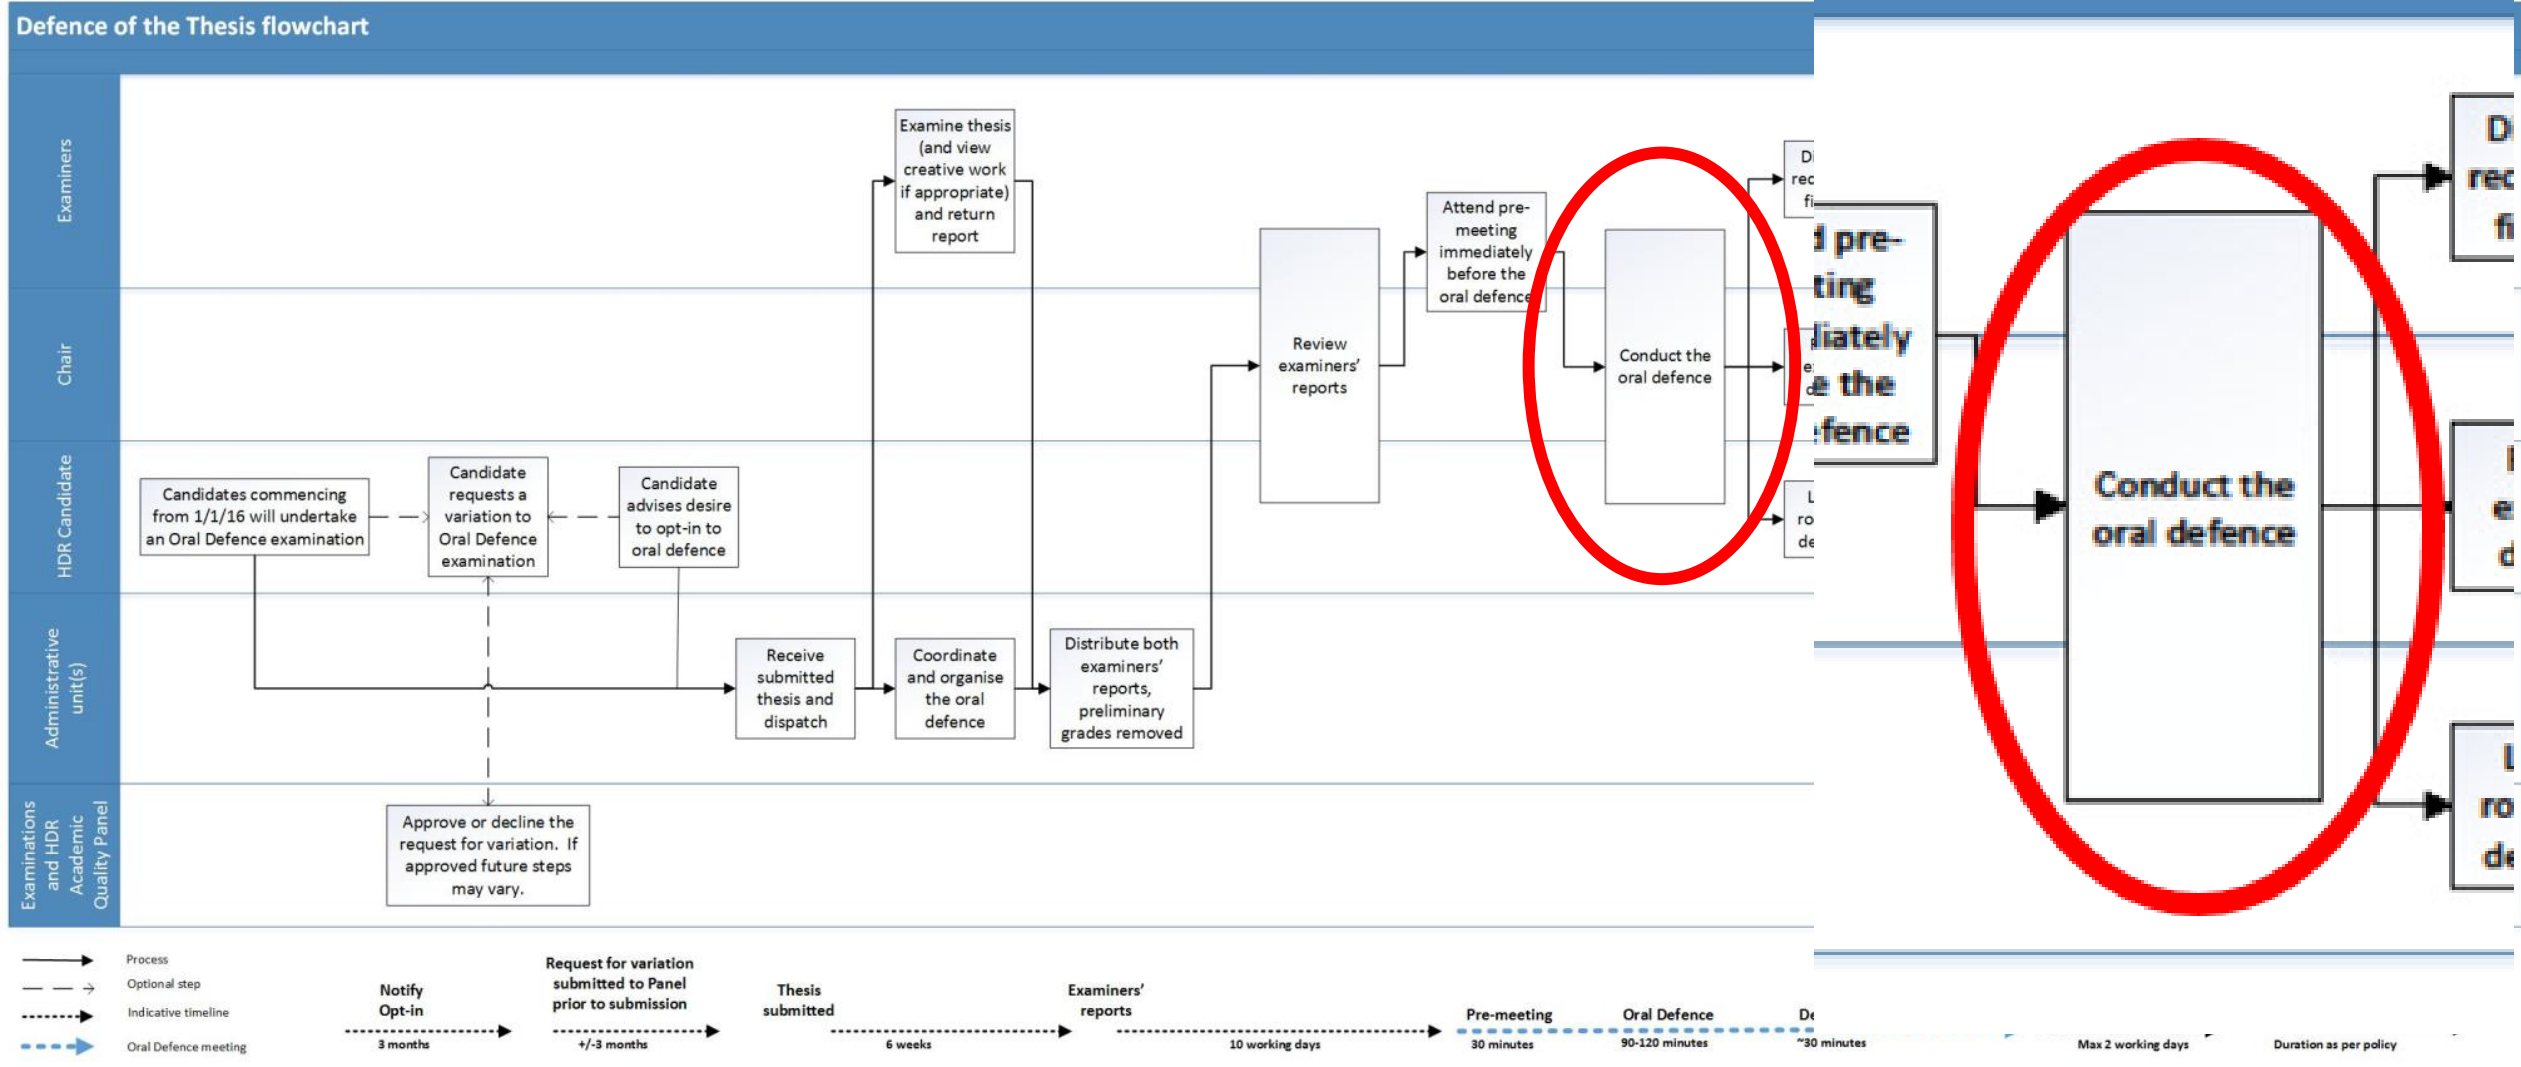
Defence of the Thesis flowchart

Examiners

Chair

HDR Candidate

Administrative unit(s)

Examinations and HDR Academic Quality Panel

Examine thesis (and view creative work if appropriate) and return report

Attend pre-meeting immediately before the oral defence

Conduct the oral defence

Review examiners' reports

Candidates commencing from 1/1/16 will undertake an Oral Defence examination

Candidate requests a variation to Oral Defence examination

Candidate advises desire to opt-in to oral defence

Receive submitted thesis and dispatch

Coordinate and organise the oral defence

Distribute both examiners' reports, preliminary grades removed

Approve or decline the request for variation. If approved future steps may vary.

D
rec
fi

e
e

L
ro
de

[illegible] pre-
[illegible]ting
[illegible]iately
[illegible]e the
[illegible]fence

Conduct the oral defence

D
rec
fi

I
e
d

L
ro
de

Process
Optional step
Indicative timeline
Oral Defence meeting

Notify Opt-in
3 months

Request for variation submitted to Panel prior to submission
+/-3 months

Thesis submitted
6 weeks

Examiners' reports
10 working days

Pre-meeting
30 minutes

Oral Defence
90-120 minutes

De
~30 minutes

Max 2 working days

Duration as per policy